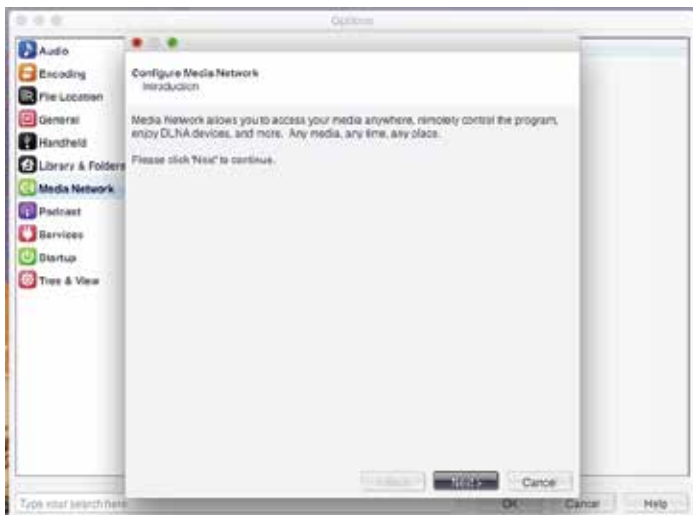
Options

Audio
Encoding
File Location
General
Handheld
Library & Folders
Media Network
Podcast
Services
Startup
Tree & View

Configure Media Network
Introduction

Media Network allows you to access your media anywhere, remotely control the program, enjoy DLNA devices, and more. Any media, any time, any place.

Please click 'Next' to continue.

< Back
Next >
Cancel

Type your search here
OK
Cancel
Help